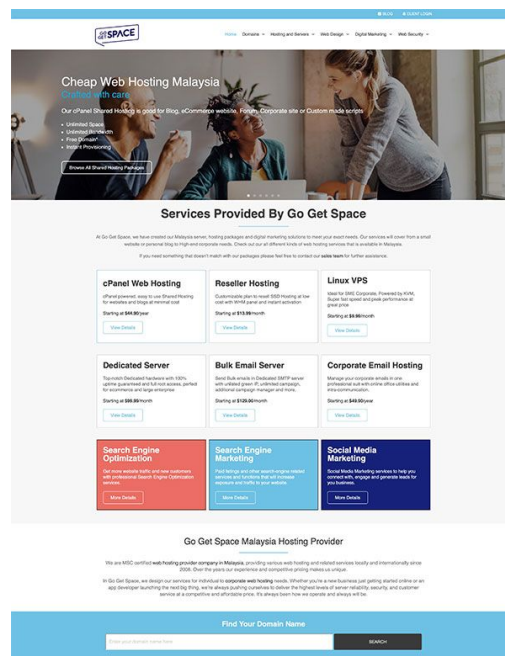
BLOG CLIENT LOGIN

GO GET SPACE

Home Domains Hosting and Servers Web Design Digital Marketing Web Security

Cheap Web Hosting Malaysia
Crafted with care

Our cPanel Shared Hosting is good for Blog, eCommerce website, Forum, Corporate site or Custom made scripts

• Unlimited Space
• Unlimited Bandwidth
• Free Domain*
• Instant Provisioning

Browse All Shared Hosting Packages

Services Provided By Go Get Space

At Go Get Space, we have created our Malaysia server, hosting packages and digital marketing solutions to meet your exact needs. Our services will cover from a small website or personal blog to high-end corporate needs. Check out our all different kinds of web hosting services that is available in Malaysia.

If you need something that doesn't match with our packages please feel free to contact our sales team for further assistance.

cPanel Web Hosting
cPanel powered, easy to use Shared Hosting for websites and blogs at minimal cost
Starting at $44.90/year
View Details

Reseller Hosting
Customizable plan to resell SSD Hosting at low cost with WHM panel and instant activation
Starting at $13.99/month
View Details

Linux VPS
Ideal for SME Corporate, Powered by KVM, Super fast speed and peak performance at great price
Starting at $9.90/month
View Details

Dedicated Server
Top-notch Dedicated hardware with 100% uptime guaranteed and full root access, perfect for ecommerce and large enterprise
Starting at $88.89/month
View Details

Bulk Email Server
Send Bulk emails in Dedicated SMTP server with unlisted green IP, unlimited campaign, additional campaign manager and more.
Starting at $129.00/month
View Details

Corporate Email Hosting
Manage your corporate emails in one professional suit with online office utilities and intra-communication.
Starting at $49.50/year
View Details

Search Engine Optimization
Get more website traffic and new customers with professional Search Engine Optimization services
More Details

Search Engine Marketing
Paid listings and other search engine related services and functions that will increase exposure and traffic to your website.
More Details

Social Media Marketing
Social Media Marketing services to help you connect with, engage and generate leads for your business.
More Details

Go Get Space Malaysia Hosting Provider

We are MSC certified web hosting provider company in Malaysia, providing various web hosting and related services locally and internationally since 2008. Over the years our experience and competitive pricing makes us unique.

In Go Get Space, we design our services for individual to corporate web hosting needs. Whether you're a new business just getting started online or an app developer launching the next big thing, we're always pushing ourselves to deliver the highest levels of server reliability, security, and customer service at a competitive and affordable price. It's always been how we operate and always will be.

Find Your Domain Name

Enter your domain name here

SEARCH